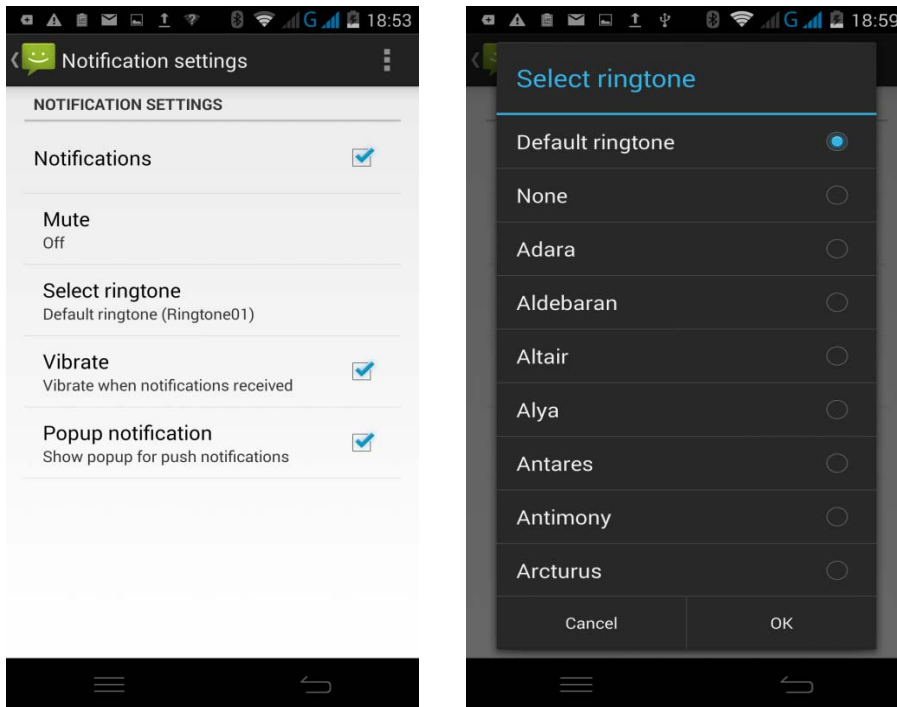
G 18:53

Notification settings

NOTIFICATION SETTINGS

Notifications

Mute
Off

Select ringtone
Default ringtone (Ringtone01)

Vibrate
Vibrate when notifications received

Popup notification
Show popup for push notifications

G 18:59

Select ringtone

Default ringtone

None

Adara

Aldebaran

Altair

Alya

Antares

Antimony

Arcturus

Cancel

OK